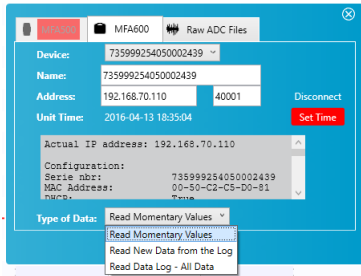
MFA500 MFA600 Raw ADC Files

Device: 735999254050002439

Name: 735999254050002439

Address: 192.168.70.110 40001 Disconnect

Unit Time: 2016-04-13 18:35:04 Set Time

Actual IP address: 192.168.70.110

Configuration:
Serie nbr: 735999254050002439
MAC Address: 00-50-C2-C5-D0-81
DHCP: True

Type of Data: Read Momentary Values

Read Momentary Values
Read New Data from the Log
Read Data Log - All Data